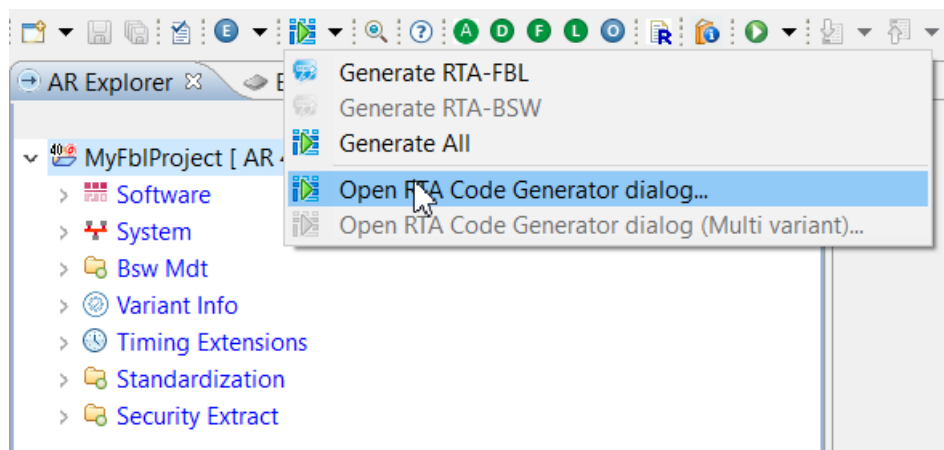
AR Explorer

MyFblProject [ AR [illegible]

Software

System

Bsw Mdt

Variant Info

Timing Extensions

Standardization

Security Extract

Generate RTA-FBL

Generate RTA-BSW

Generate All

Open RTA Code Generator dialog...

Open RTA Code Generator dialog (Multi variant)...